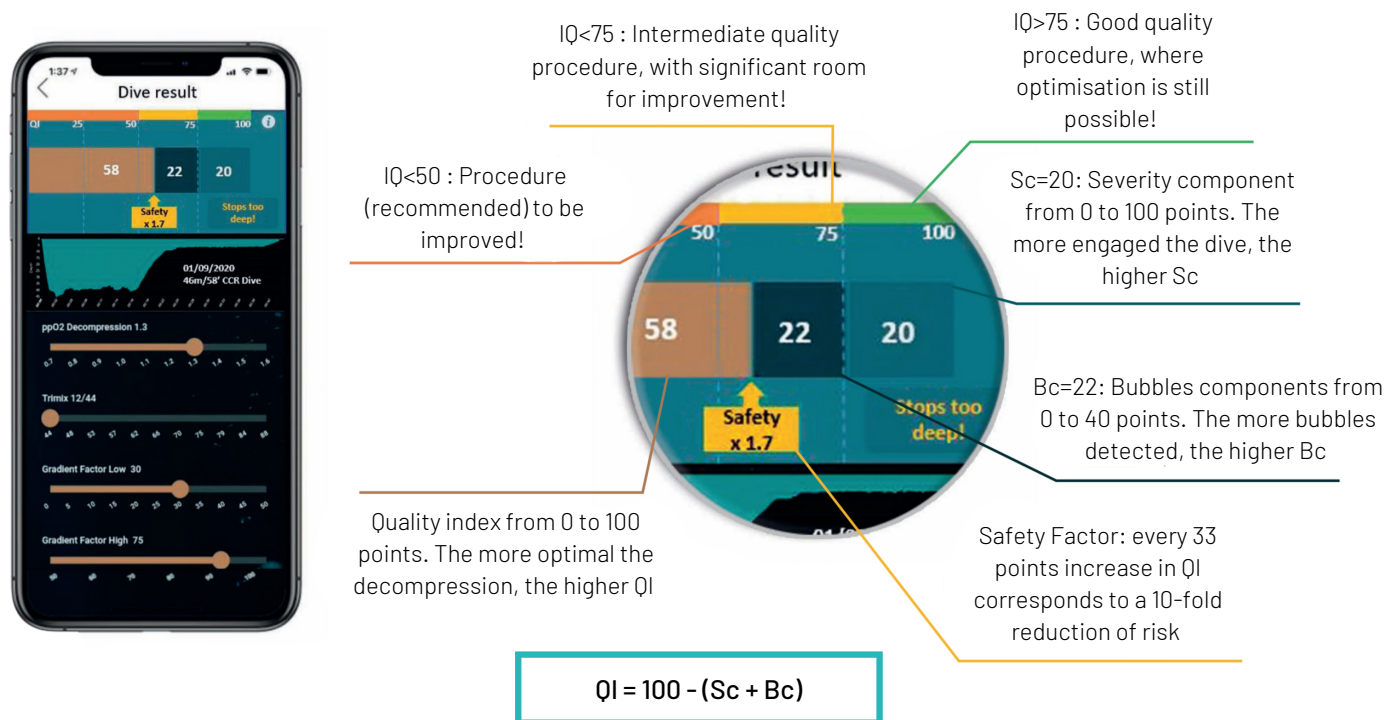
1:37

Dive result

QI 25 50 75 100

58 22 20

Safety x 1.7

Stops too deep!

01/09/2020
46m/58' CCR Dive

ppO2 Decompression 1.3

0.7 0.8 0.9 1.0 1.1 1.2 1.3 1.4 1.5 1.6

Trimix 12/44

Gradient Factor Low 30

0 5 10 15 20 25 30 35 40 45 50

Gradient Factor High 75

IQ<75 : Intermediate quality procedure, with significant room for improvement!

IQ>75 : Good quality procedure, where optimisation is still possible!

IQ<50 : Procedure (recommended) to be improved!

Sc=20: Severity component from 0 to 100 points. The more engaged the dive, the higher Sc

result

50 75 100

58 22 20

Safety x 1.7

Stops too deep!

Bc=22: Bubbles components from 0 to 40 points. The more bubbles detected, the higher Bc

Quality index from 0 to 100 points. The more optimal the decompression, the higher QI

Safety Factor: every 33 points increase in QI corresponds to a 10-fold reduction of risk

QI = 100 - (Sc + Bc)